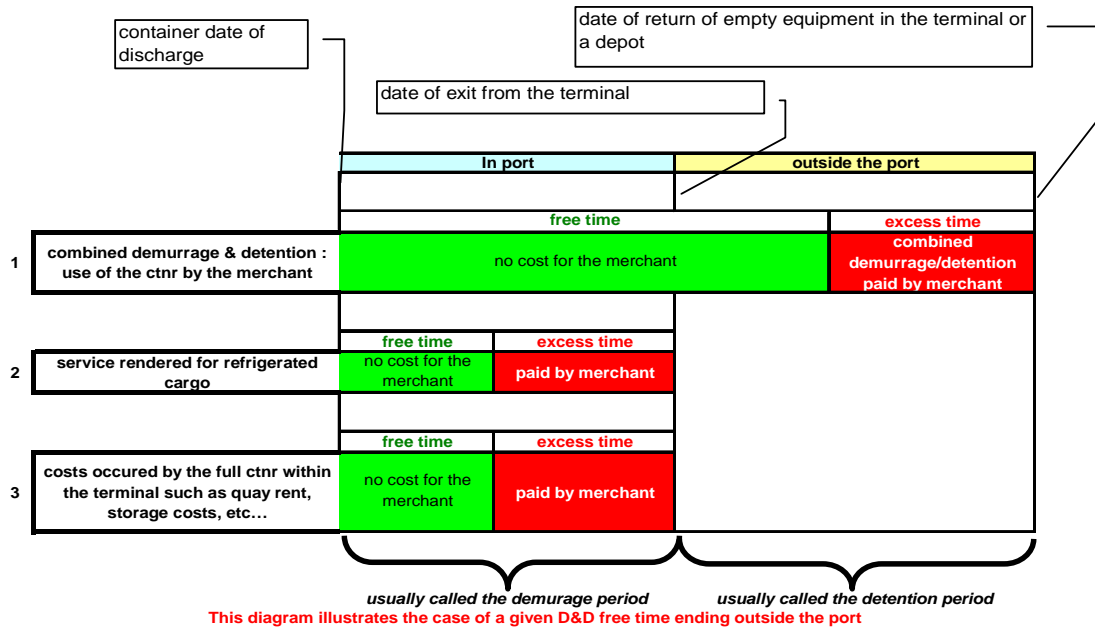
container date of discharge

date of return of empty equipment in the terminal or a depot

date of exit from the terminal

| In port | outside the port |
|---|---|

| free time | excess time |
|---|---|

1 combined demurrage & detention : use of the ctnr by the merchant

| no cost for the merchant | combined demurrage/detention paid by merchant |
|---|---|

| free time | excess time |
|---|---|

2 service rendered for refrigerated cargo

| no cost for the merchant | paid by merchant |
|---|---|

| free time | excess time |
|---|---|

3 costs occured by the full ctnr within the terminal such as quay rent, storage costs, etc…

| no cost for the merchant | paid by merchant |
|---|---|

usually called the demurage period

usually called the detention period

This diagram illustrates the case of a given D&D free time ending outside the port